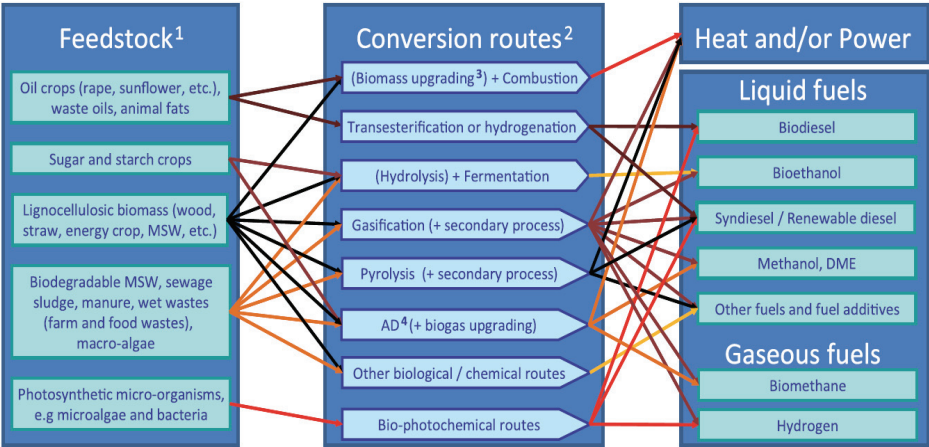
Feedstock$^1$

Oil crops (rape, sunflower, etc.), waste oils, animal fats

Sugar and starch crops

Lignocellulosic biomass (wood, straw, energy crop, MSW, etc.)

Biodegradable MSW, sewage sludge, manure, wet wastes (farm and food wastes), macro-algae

Photosynthetic micro-organisms, e.g microalgae and bacteria

Conversion routes$^2$

(Biomass upgrading$^3$) + Combustion

Transesterification or hydrogenation

(Hydrolysis) + Fermentation

Gasification (+ secondary process)

Pyrolysis (+ secondary process)

AD$^4$ (+ biogas upgrading)

Other biological / chemical routes

Bio-photochemical routes

Heat and/or Power

Liquid fuels

Biodiesel

Bioethanol

Syndiesel / Renewable diesel

Methanol, DME

Other fuels and fuel additives

Gaseous fuels

Biomethane

Hydrogen